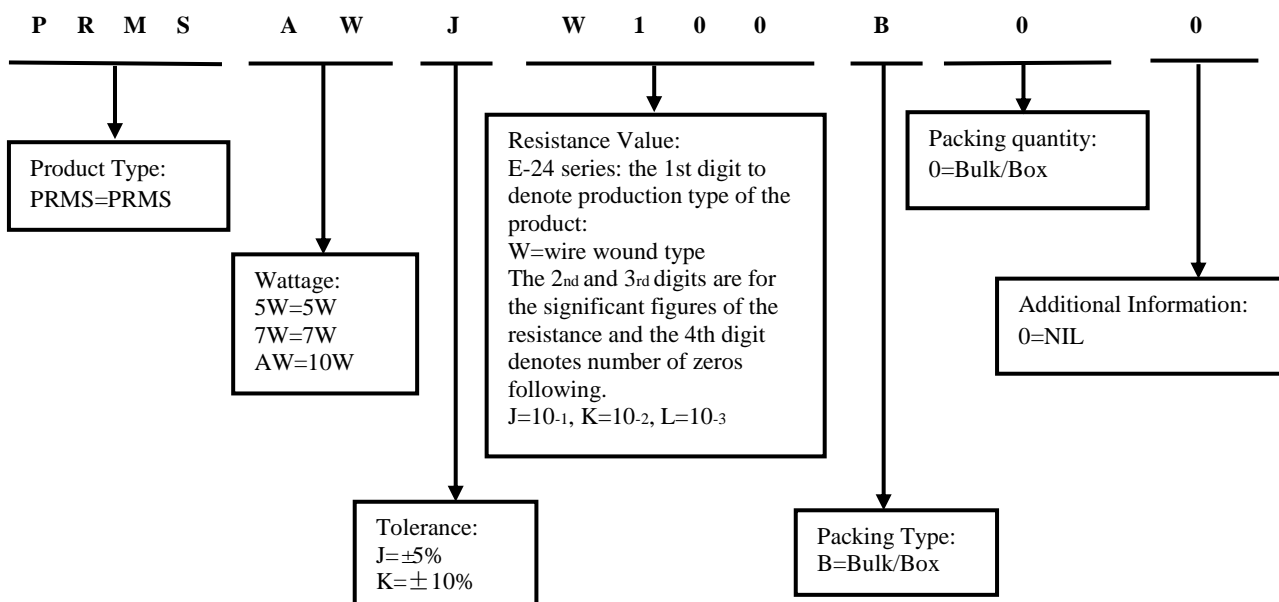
P R M S A W J W 1 0 0 B 0 0

Product Type:
PRMS=PRMS

Wattage:
5W=5W
7W=7W
AW=10W

Tolerance:
J=±5%
K=±10%

Resistance Value:
E-24 series: the 1st digit to denote production type of the product:
W=wire wound type
The 2nd and 3rd digits are for the significant figures of the resistance and the 4th digit denotes number of zeros following.
J=$10^{-1}$, K=$10^{-2}$, L=$10^{-3}$

Packing Type:
B=Bulk/Box

Packing quantity:
0=Bulk/Box

Additional Information:
0=NIL